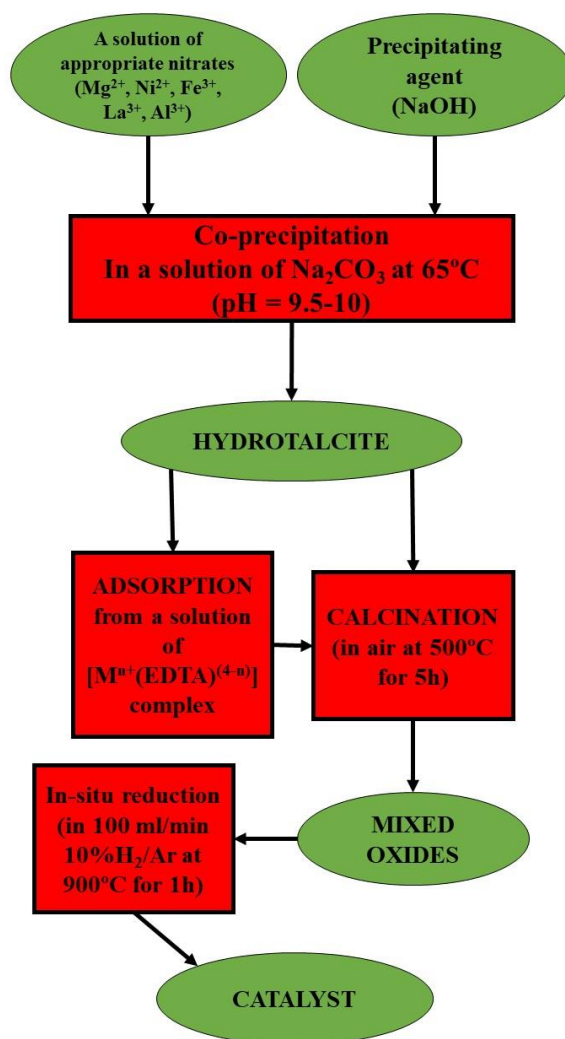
A solution of appropriate nitrates ($Mg^{2+}$, $Ni^{2+}$, $Fe^{3+}$, $La^{3+}$, $Al^{3+}$)

Precipitating agent (NaOH)

Co-precipitation
In a solution of $Na_2CO_3$ at 65$^o$C
(pH = 9.5-10)

HYDROTALCITE

ADSORPTION from a solution of [$M^{n+}$(EDTA)$^{(4-n)}$] complex

CALCINATION (in air at 500$^o$C for 5h)

In-situ reduction (in 100 ml/min 10%$H_2$/Ar at 900$^o$C for 1h)

MIXED OXIDES

CATALYST